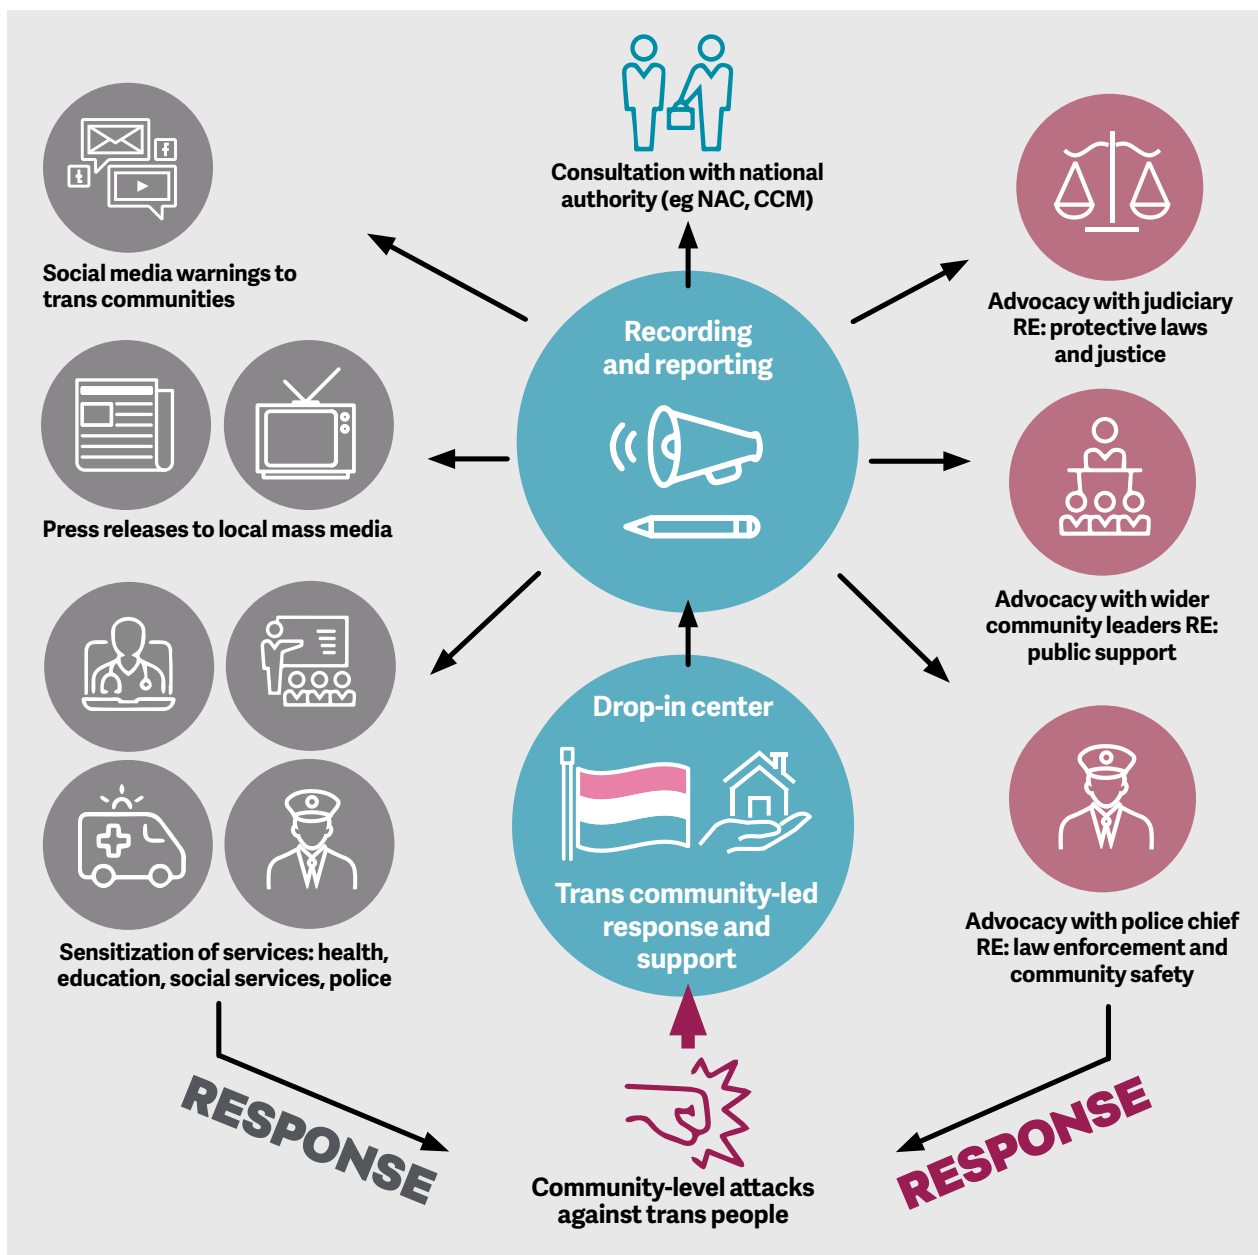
Consultation with national authority (eg NAC, CCM)

Social media warnings to trans communities

Advocacy with judiciary RE: protective laws and justice

Recording and reporting

Press releases to local mass media

Advocacy with wider community leaders RE: public support

Drop-in center

Trans community-led response and support

Advocacy with police chief RE: law enforcement and community safety

Sensitization of services: health, education, social services, police

RESPONSE

Community-level attacks against trans people

RESPONSE